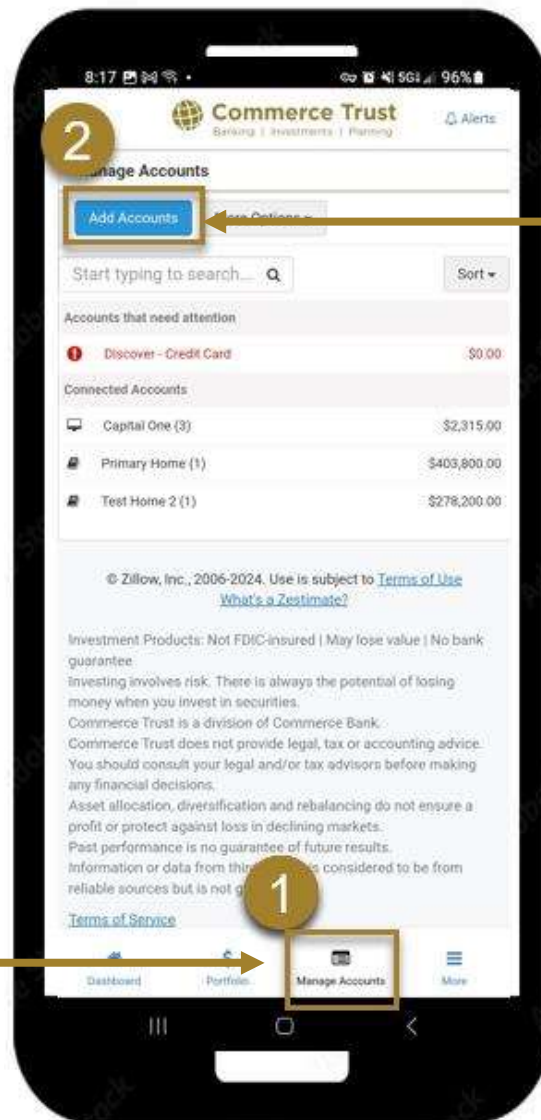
8:17 5G 96%

Commerce Trust
Banking | Investments | Planning

Alerts

2

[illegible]nage Accounts

Add Accounts

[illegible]re Options

Start typing to search...

Sort

Accounts that need attention

Discover - Credit Card $0.00

Connected Accounts

Capital One (3) $2,315.00

Primary Home (1) $403,800.00

Test Home 2 (1) $278,200.00

© Zillow, Inc., 2006-2024. Use is subject to Terms of Use
What's a Zestimate?

Investment Products: Not FDIC-insured | May lose value | No bank guarantee
Investing involves risk. There is always the potential of losing money when you invest in securities.
Commerce Trust is a division of Commerce Bank.
Commerce Trust does not provide legal, tax or accounting advice. You should consult your legal and/or tax advisors before making any financial decisions.
Asset allocation, diversification and rebalancing do not ensure a profit or protect against loss in declining markets.
Past performance is no guarantee of future results.
Information or data from thi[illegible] is considered to be from reliable sources but is not g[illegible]

1

Terms of Service

Dashboard

Portfolio

Manage Accounts

More